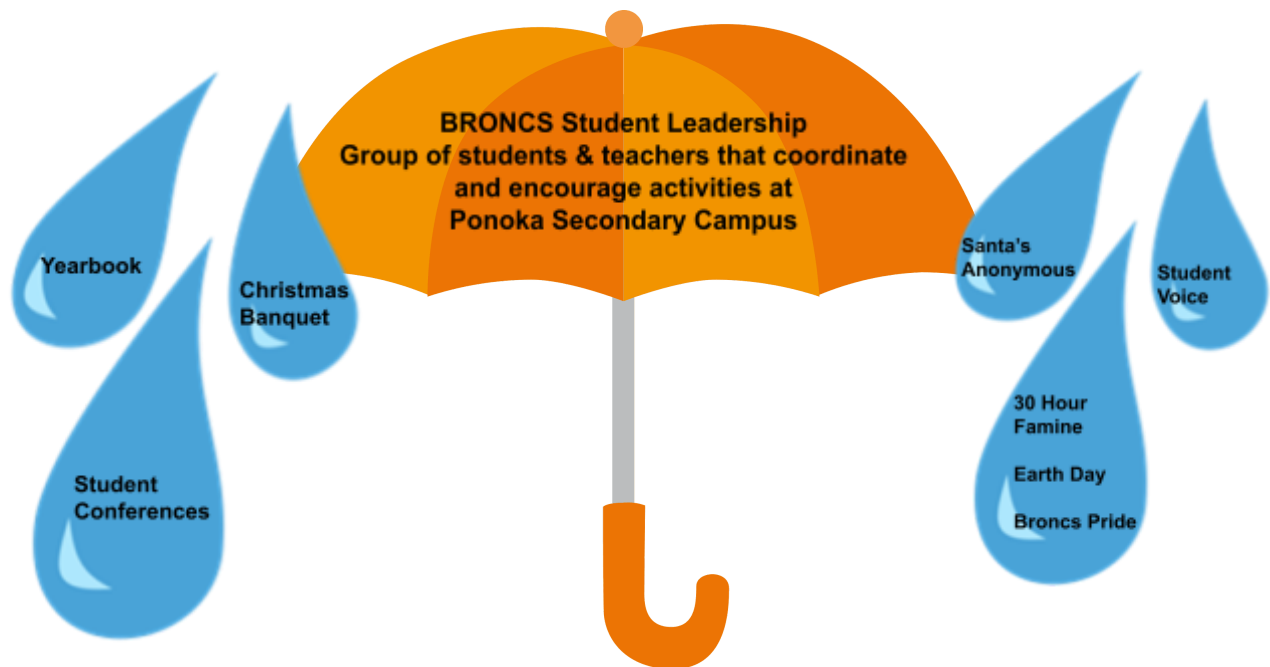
BRONCS Student Leadership
Group of students & teachers that coordinate and encourage activities at Ponoka Secondary Campus

Yearbook

Christmas Banquet

Student Conferences

Santa's Anonymous

Student Voice

30 Hour Famine

Earth Day

Broncs Pride